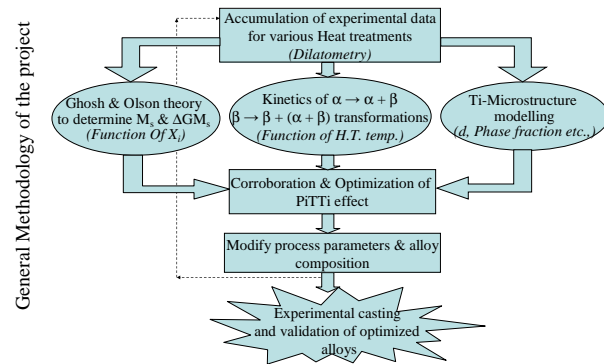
General Methodology of the project

Accumulation of experimental data for various Heat treatments (Dilatometry)

Ghosh & Olson theory to determine $M_s$ & $\Delta GM_s$ (Function Of $X_i$)

Kinetics of $\alpha \rightarrow \alpha + \beta$ $\beta \rightarrow \beta + (\alpha + \beta)$ transformations (Function of H.T. temp.)

Ti-Microstructure modelling (d, Phase fraction etc.,)

Corroboration & Optimization of PiTTi effect

Modify process parameters & alloy composition

Experimental casting and validation of optimized alloys